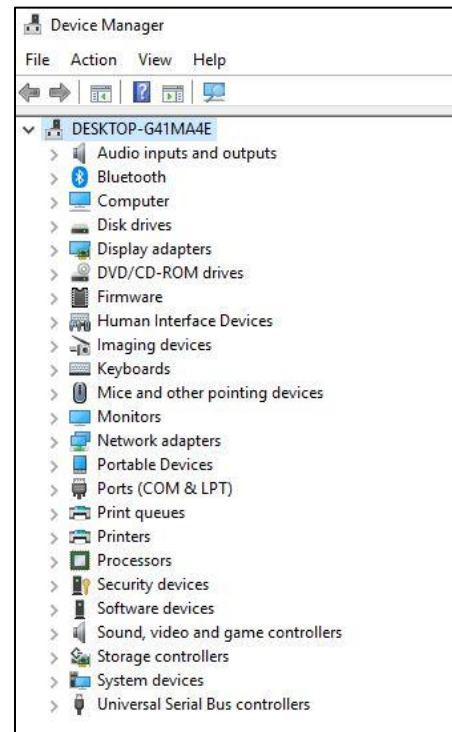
Device Manager

File Action View Help

DESKTOP-G41MA4E
Audio inputs and outputs
Bluetooth
Computer
Disk drives
Display adapters
DVD/CD-ROM drives
Firmware
Human Interface Devices
Imaging devices
Keyboards
Mice and other pointing devices
Monitors
Network adapters
Portable Devices
Ports (COM & LPT)
Print queues
Printers
Processors
Security devices
Software devices
Sound, video and game controllers
Storage controllers
System devices
Universal Serial Bus controllers